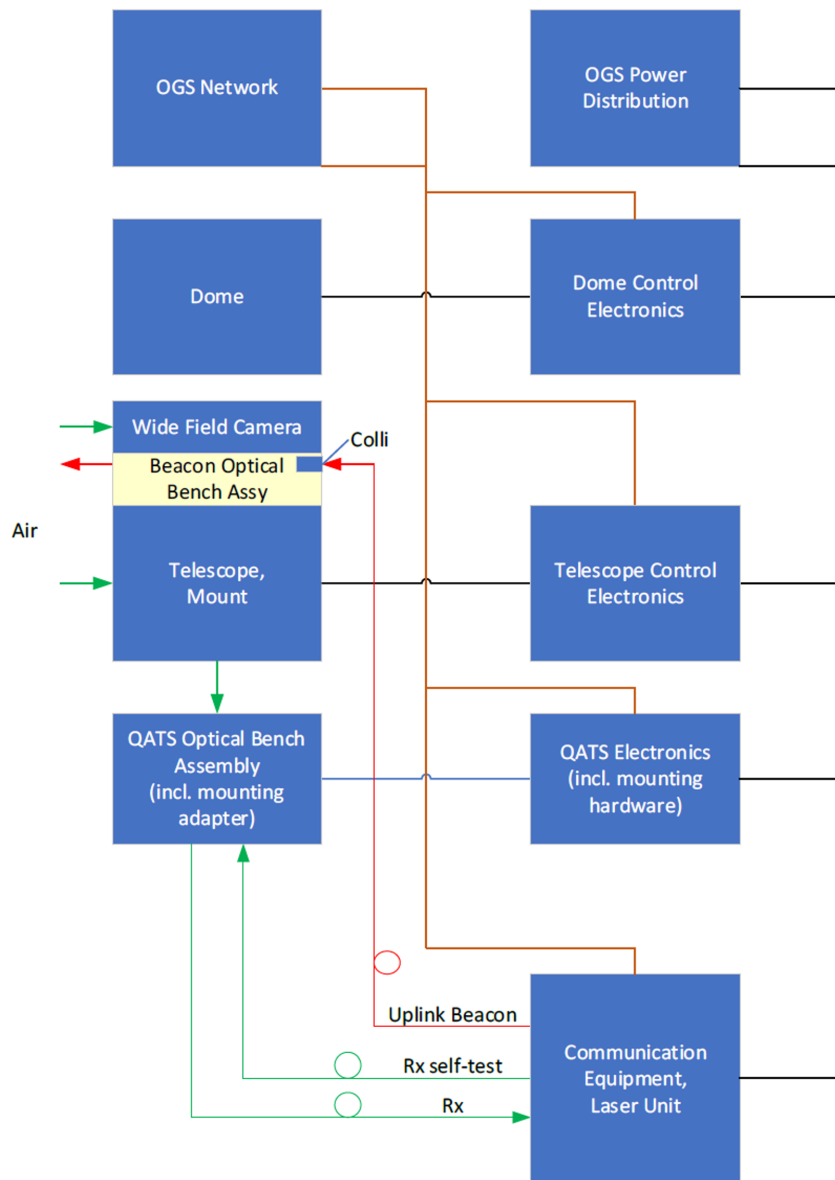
OGS Network

OGS Power Distribution

Dome

Dome Control Electronics

Wide Field Camera

Colli

Beacon Optical Bench Assy

Air

Telescope, Mount

Telescope Control Electronics

QATS Optical Bench Assembly (incl. mounting adapter)

QATS Electronics (incl. mounting hardware)

Uplink Beacon

Rx self-test

Rx

Communication Equipment, Laser Unit